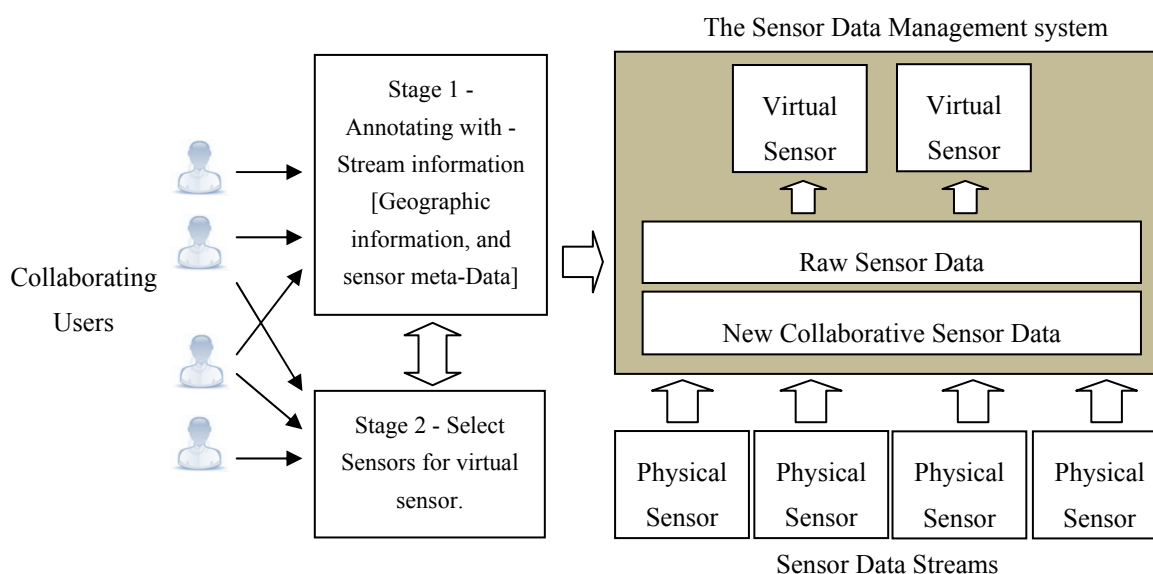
The Sensor Data Management system

Collaborating Users

Stage 1 - Annotating with - Stream information [Geographic information, and sensor meta-Data]

Stage 2 - Select Sensors for virtual sensor.

Virtual Sensor

Virtual Sensor

Raw Sensor Data

New Collaborative Sensor Data

Physical Sensor

Physical Sensor

Physical Sensor

Physical Sensor

Sensor Data Streams